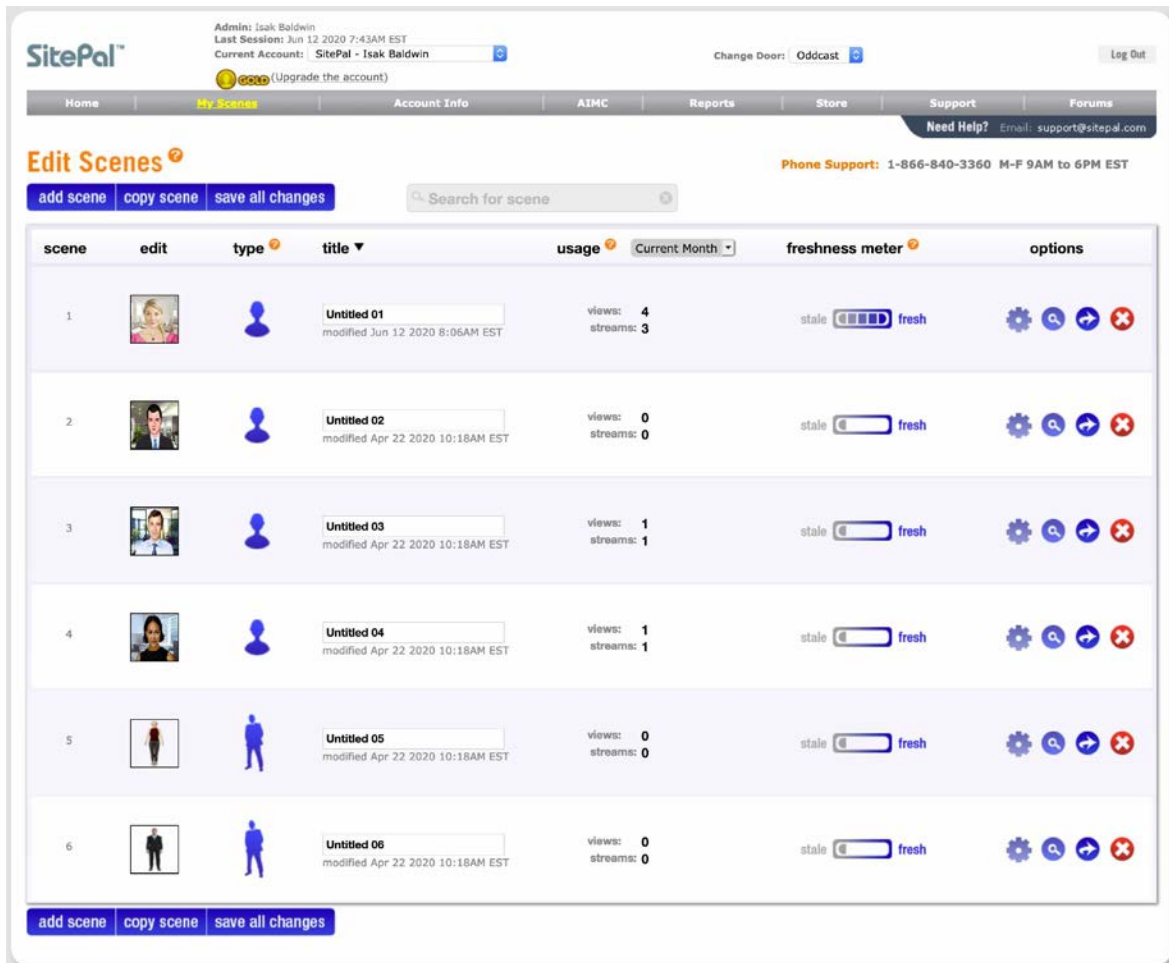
SitePal™

Admin: Isak Baldwin
Last Session: Jun 12 2020 7:43AM EST
Current Account: SitePal - Isak Baldwin
GOLD (Upgrade the account)

Change Door: Oddcast

Log Out

Home | My Scenes | Account Info | AIMC | Reports | Store | Support | Forums

Need Help? Email: support@sitepal.com

Edit Scenes

Phone Support: 1-866-840-3360 M-F 9AM to 6PM EST

add scene | copy scene | save all changes

Search for scene

| scene | edit | type | title ▼ | usage Current Month | freshness meter | options |
|---|---|---|---|---|---|---|
| 1 | | | Untitled 01 modified Jun 12 2020 8:06AM EST | views: 4 streams: 3 | stale fresh | |
| 2 | | | Untitled 02 modified Apr 22 2020 10:18AM EST | views: 0 streams: 0 | stale fresh | |
| 3 | | | Untitled 03 modified Apr 22 2020 10:18AM EST | views: 1 streams: 1 | stale fresh | |
| 4 | | | Untitled 04 modified Apr 22 2020 10:18AM EST | views: 1 streams: 1 | stale fresh | |
| 5 | | | Untitled 05 modified Apr 22 2020 10:18AM EST | views: 0 streams: 0 | stale fresh | |
| 6 | | | Untitled 06 modified Apr 22 2020 10:18AM EST | views: 0 streams: 0 | stale fresh | |

add scene | copy scene | save all changes